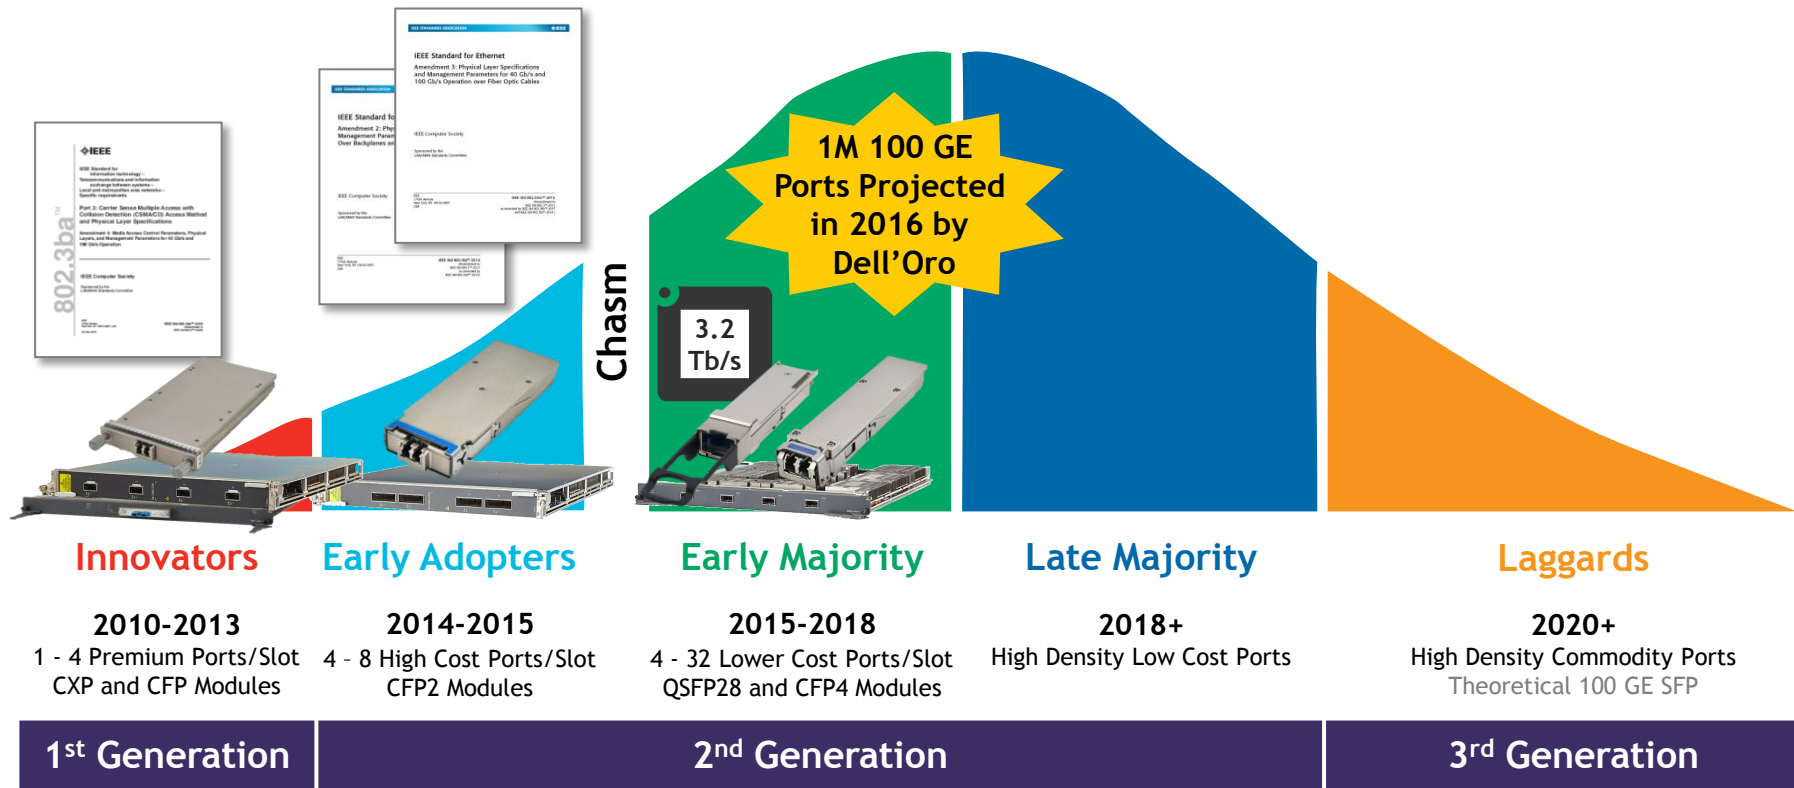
IEEE Standard for Ethernet

Amendment 3: Physical Layer Specifications and Management Parameters for 40 Gb/s and 100 Gb/s Operation over Fiber Optic Cables

IEEE Standard fo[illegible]

Amendment 2: Phy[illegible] Management Param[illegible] Over Backplanes an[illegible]

IEEE

802.3ba™

Chasm

1M 100 GE Ports Projected in 2016 by Dell'Oro

3.2 Tb/s

Innovators

2010-2013
1 - 4 Premium Ports/Slot
CXP and CFP Modules

Early Adopters

2014-2015
4 – 8 High Cost Ports/Slot
CFP2 Modules

Early Majority

2015-2018
4 - 32 Lower Cost Ports/Slot
QSFP28 and CFP4 Modules

Late Majority

2018+
High Density Low Cost Ports

Laggards

2020+
High Density Commodity Ports
Theoretical 100 GE SFP

1$^{st}$ Generation

2$^{nd}$ Generation

3$^{rd}$ Generation